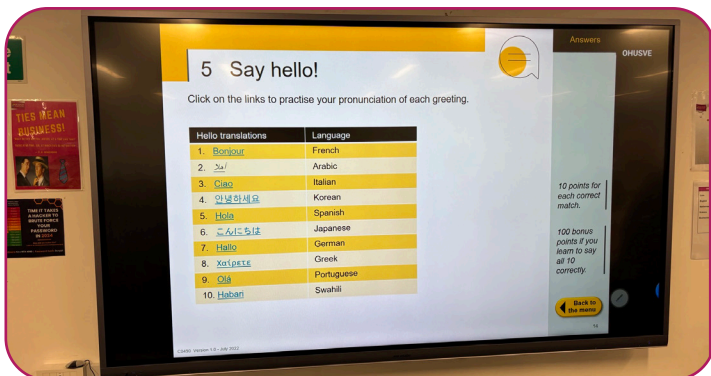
5 Say hello!

Click on the links to practise your pronunciation of each greeting.

| Hello translations | Language |
|---|---|
| 1. Bonjour | French |
| 2. أهلا | Arabic |
| 3. Ciao | Italian |
| 4. 안녕하세요 | Korean |
| 5. Hola | Spanish |
| 6. こんにちは | Japanese |
| 7. Hallo | German |
| 8. Χαίρετε | Greek |
| 9. Olá | Portuguese |
| 10. Habari | Swahili |

Answers

OHUSVE

10 points for each correct match.

100 bonus points if you learn to say all 10 correctly.

Back to the menu

TIES MEAN BUSINESS!

TIME IT TAKES A HACKER TO BRUTE FORCE YOUR PASSWORD IN 2024

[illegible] Version 1.0 - July 2022